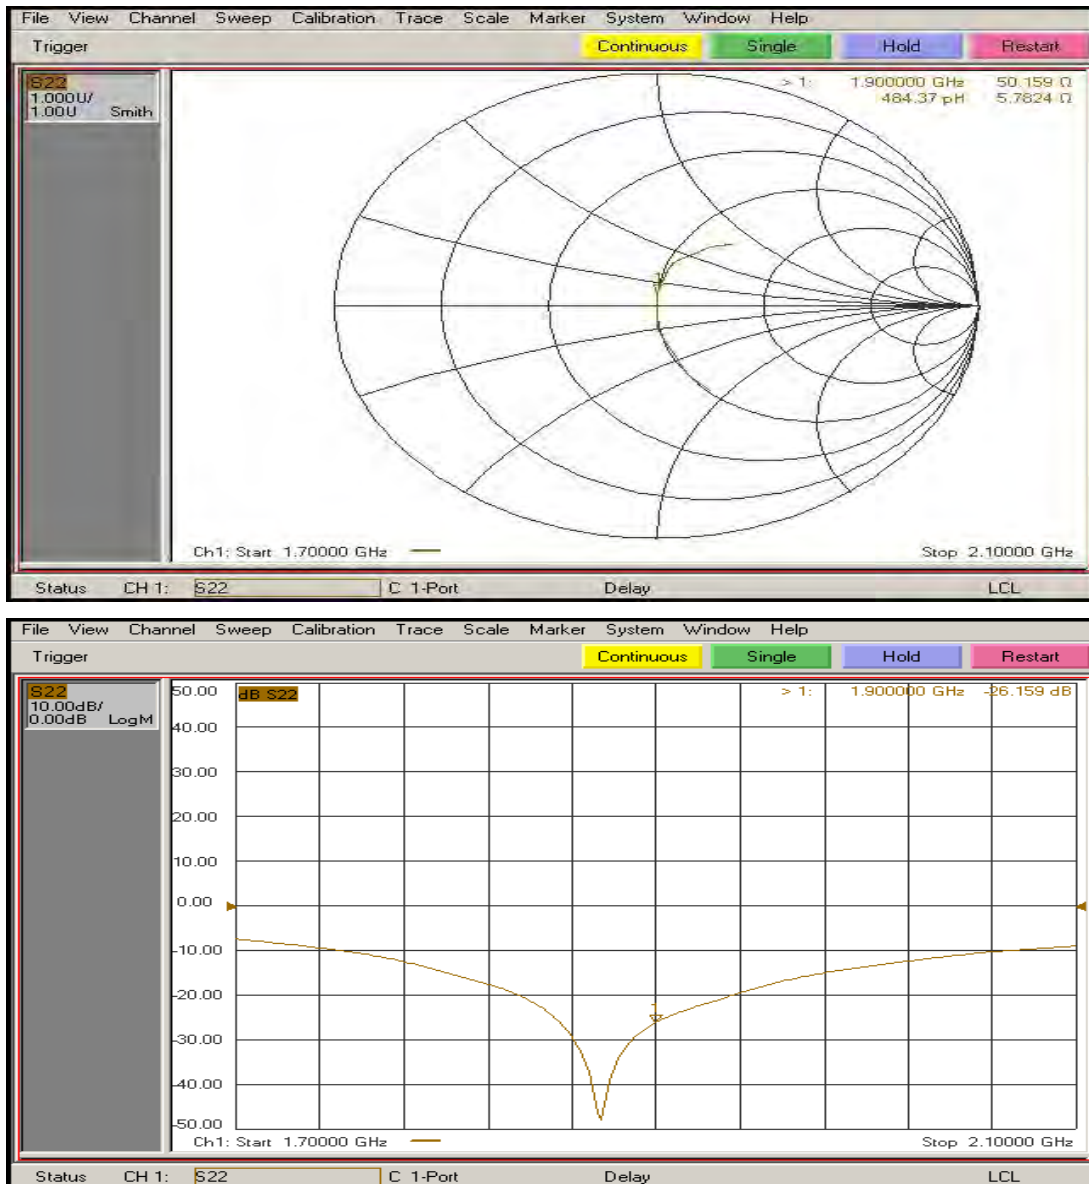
File View Channel Sweep Calibration Trace Scale Marker System Window Help

Trigger

Continuous Single Hold Restart

S22
1.000U/
1.00U Smith

> 1: 1.900000 GHz 50.159 Ω
484.37 pH 5.7824 Ω

Ch1: Start 1.70000 GHz

Stop 2.10000 GHz

Status CH 1: S22 C 1-Port Delay LCL

File View Channel Sweep Calibration Trace Scale Marker System Window Help

Trigger

Continuous Single Hold Restart

S22
10.00dB/
0.00dB LogM

dB S22

> 1: 1.900000 GHz -26.159 dB

50.00
40.00
30.00
20.00
10.00
0.00
-10.00
-20.00
-30.00
-40.00
-50.00

Ch1: Start 1.70000 GHz

Stop 2.10000 GHz

Status CH 1: S22 C 1-Port Delay LCL